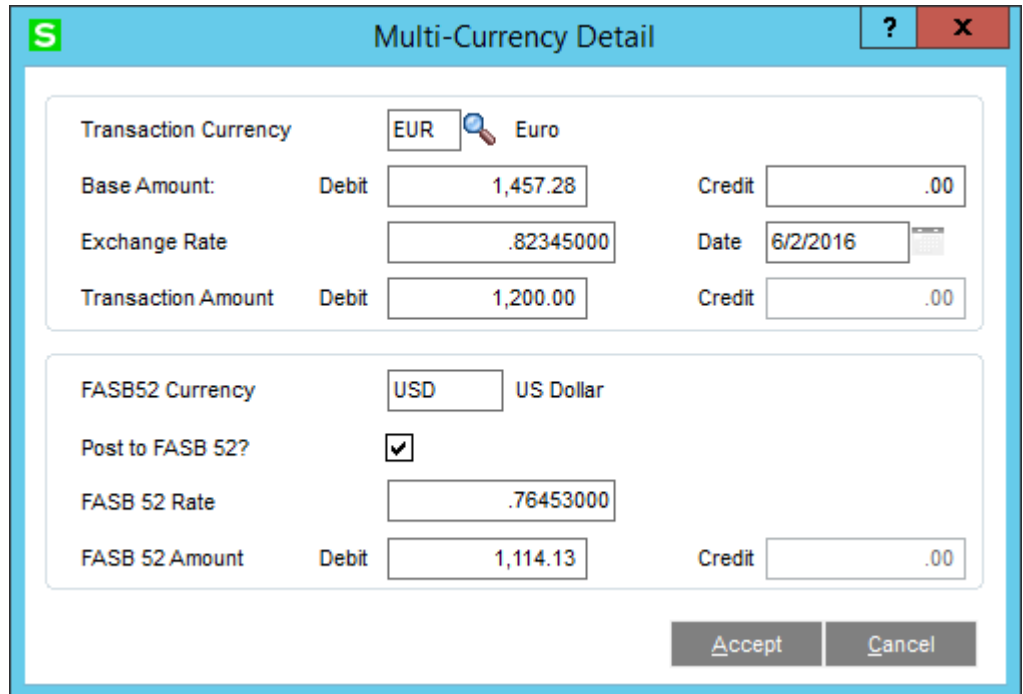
S Multi-Currency Detail ? X

Transaction Currency EUR Euro

Base Amount: Debit 1,457.28 Credit .00

Exchange Rate .82345000 Date 6/2/2016

Transaction Amount Debit 1,200.00 Credit .00

FASB52 Currency USD US Dollar

Post to FASB 52? ✔

FASB 52 Rate .76453000

FASB 52 Amount Debit 1,114.13 Credit .00

Accept Cancel